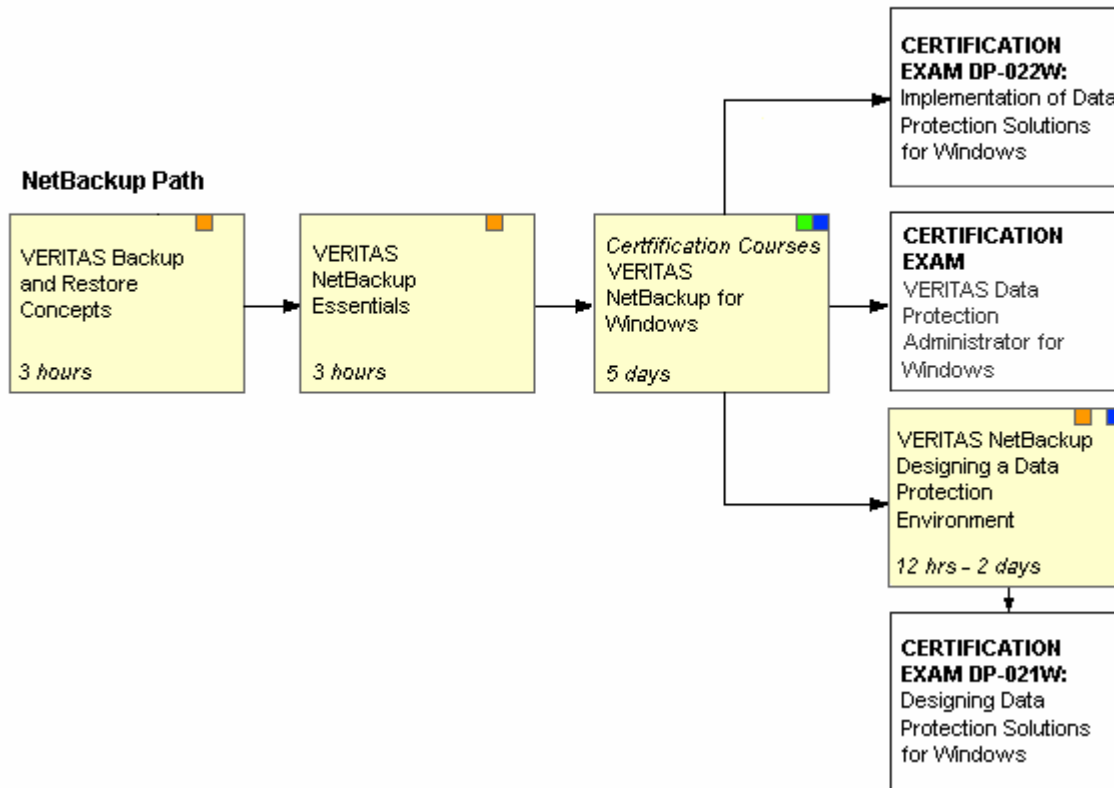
NetBackup Path

VERITAS Backup and Restore Concepts

3 hours

VERITAS NetBackup Essentials

3 hours

Certfification Courses VERITAS NetBackup for Windows

5 days

CERTIFICATION EXAM DP-022W: Implementation of Data Protection Solutions for Windows

CERTIFICATION EXAM VERITAS Data Protection Administrator for Windows

VERITAS NetBackup Designing a Data Protection Environment

12 hrs - 2 days

CERTIFICATION EXAM DP-021W: Designing Data Protection Solutions for Windows